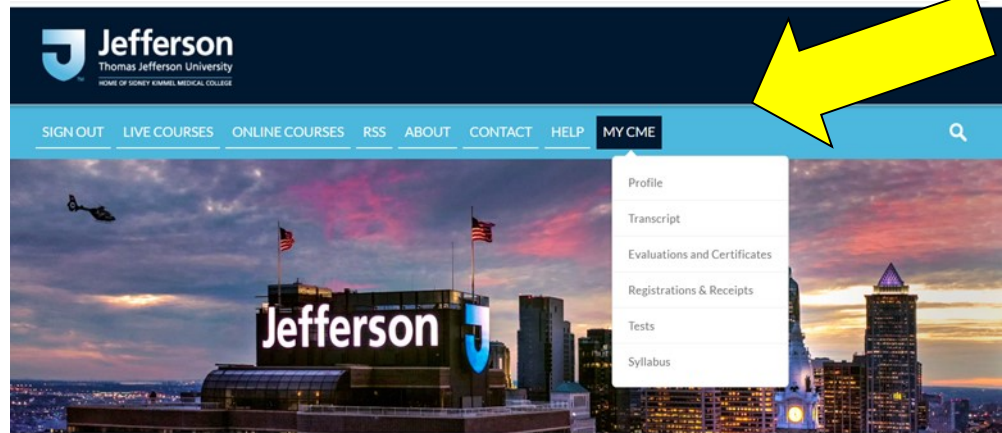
Jefferson
Thomas Jefferson University
HOME OF SIDNEY KIMMEL MEDICAL COLLEGE

SIGN OUT LIVE COURSES ONLINE COURSES RSS ABOUT CONTACT HELP MY CME

Profile
Transcript
Evaluations and Certificates
Registrations & Receipts
Tests
Syllabus

Jefferson